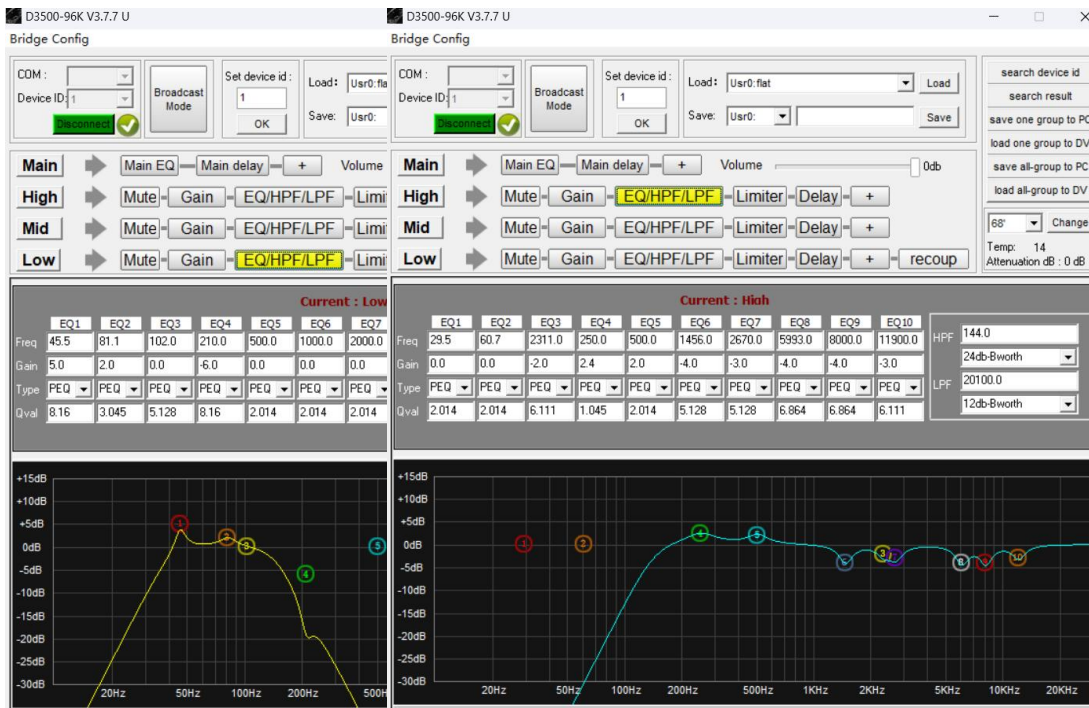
D3500-96K V3.7.7 U
Bridge Config

COM :
Device ID: 1
Broadcast Mode
Disconnect
Set device id :
1
OK
Load: Usr0:fla
Save: Usr0:

Main ➡ Main EQ — Main delay — + Volume
High ➡ Mute — Gain — EQ/HPF/LPF — Limi
Mid ➡ Mute — Gain — EQ/HPF/LPF — Limi
Low ➡ Mute — Gain — EQ/HPF/LPF — Limi

Current : Low

| | EQ1 | EQ2 | EQ3 | EQ4 | EQ5 | EQ6 | EQ7 |
|---|---|---|---|---|---|---|---|
| Freq | 45.5 | 81.1 | 102.0 | 210.0 | 500.0 | 1000.0 | 2000.0 |
| Gain | 5.0 | 2.0 | 0.0 | -6.0 | 0.0 | 0.0 | 0.0 |
| Type | PEQ | PEQ | PEQ | PEQ | PEQ | PEQ | PEQ |
| Qval | 8.16 | 3.045 | 5.128 | 8.16 | 2.014 | 2.014 | 2.014 |

+15dB
+10dB
+5dB
0dB
-5dB
-10dB
-15dB
-20dB
-25dB
-30dB
20Hz 50Hz 100Hz 200Hz 500H

D3500-96K V3.7.7 U
Bridge Config

COM :
Device ID: 1
Broadcast Mode
Disconnect
Set device id :
1
OK
Load: Usr0:flat Load
Save: Usr0: Save

search device id
search result
save one group to PC
load one group to DV
save all-group to PC
load all-group to DV
68' Change
Temp: 14
Attenuation dB : 0 dB

Main ➡ Main EQ — Main delay — + Volume 0db
High ➡ Mute — Gain — EQ/HPF/LPF — Limiter — Delay — +
Mid ➡ Mute — Gain — EQ/HPF/LPF — Limiter — Delay — +
Low ➡ Mute — Gain — EQ/HPF/LPF — Limiter — Delay — + recoup

Current : High

| | EQ1 | EQ2 | EQ3 | EQ4 | EQ5 | EQ6 | EQ7 | EQ8 | EQ9 | EQ10 |
|---|---|---|---|---|---|---|---|---|---|---|
| Freq | 29.5 | 60.7 | 2311.0 | 250.0 | 500.0 | 1456.0 | 2670.0 | 5993.0 | 8000.0 | 11900.0 |
| Gain | 0.0 | 0.0 | -2.0 | 2.4 | 2.0 | -4.0 | -3.0 | -4.0 | -4.0 | -3.0 |
| Type | PEQ | PEQ | PEQ | PEQ | PEQ | PEQ | PEQ | PEQ | PEQ | PEQ |
| Qval | 2.014 | 2.014 | 6.111 | 1.045 | 2.014 | 5.128 | 5.128 | 6.864 | 6.864 | 6.111 |

HPF 144.0
24db-Bworth
LPF 20100.0
12db-Bworth

+15dB
+10dB
+5dB
0dB
-5dB
-10dB
-15dB
-20dB
-25dB
-30dB
20Hz 50Hz 100Hz 200Hz 500Hz 1KHz 2KHz 5KHz 10KHz 20KHz